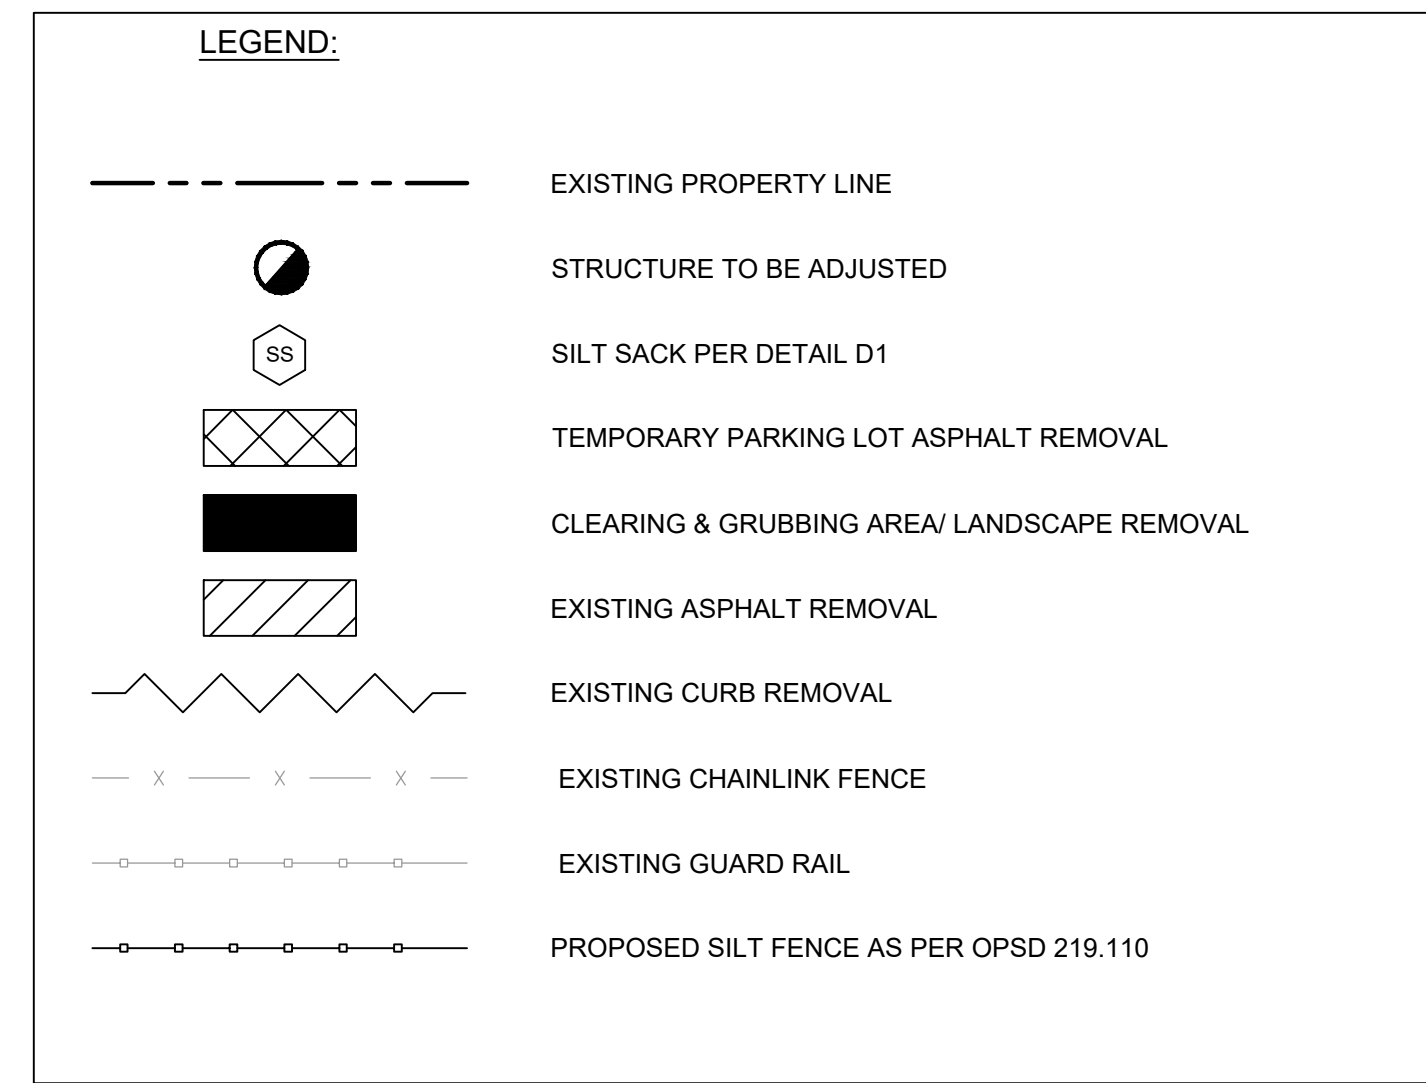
LEGEND:

EXISTING PROPERTY LINE

STRUCTURE TO BE ADJUSTED

SS

SILT SACK PER DETAIL D1

TEMPORARY PARKING LOT ASPHALT REMOVAL

CLEARING & GRUBBING AREA/ LANDSCAPE REMOVAL

EXISTING ASPHALT REMOVAL

EXISTING CURB REMOVAL

X X X

EXISTING CHAINLINK FENCE

EXISTING GUARD RAIL

PROPOSED SILT FENCE AS PER OPSD 219.110